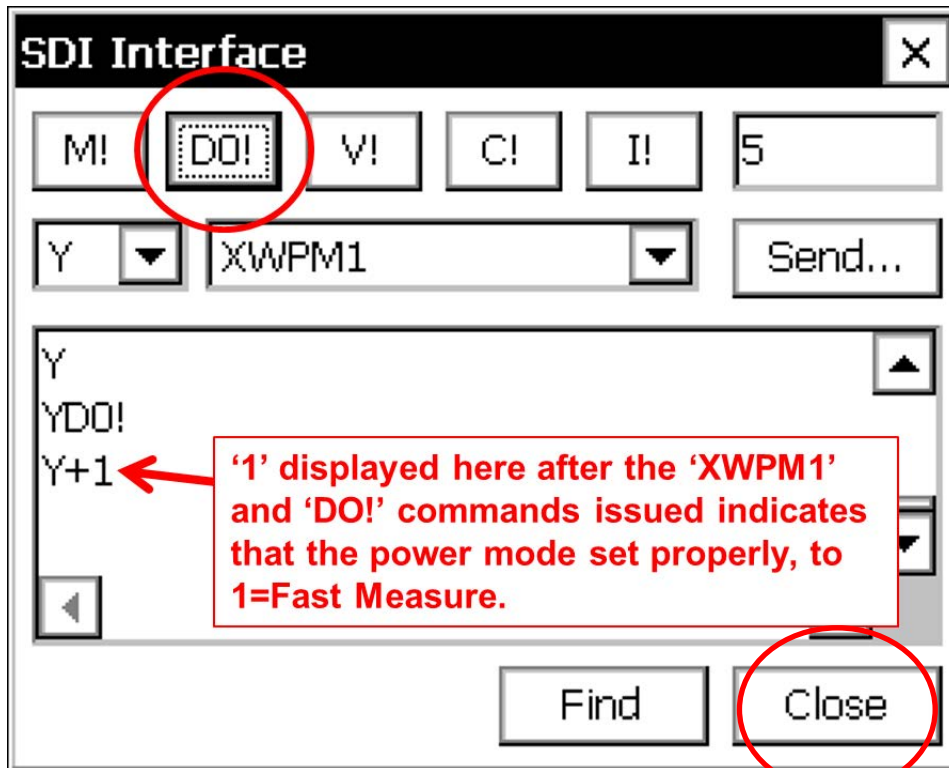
SDI Interface

M! DO! V! C! I! 5

Y XWPM1 Send...

Y
YDO!
Y+1

‘1’ displayed here after the ‘XWPM1’ and ‘DO!’ commands issued indicates that the power mode set properly, to 1=Fast Measure.

Find Close